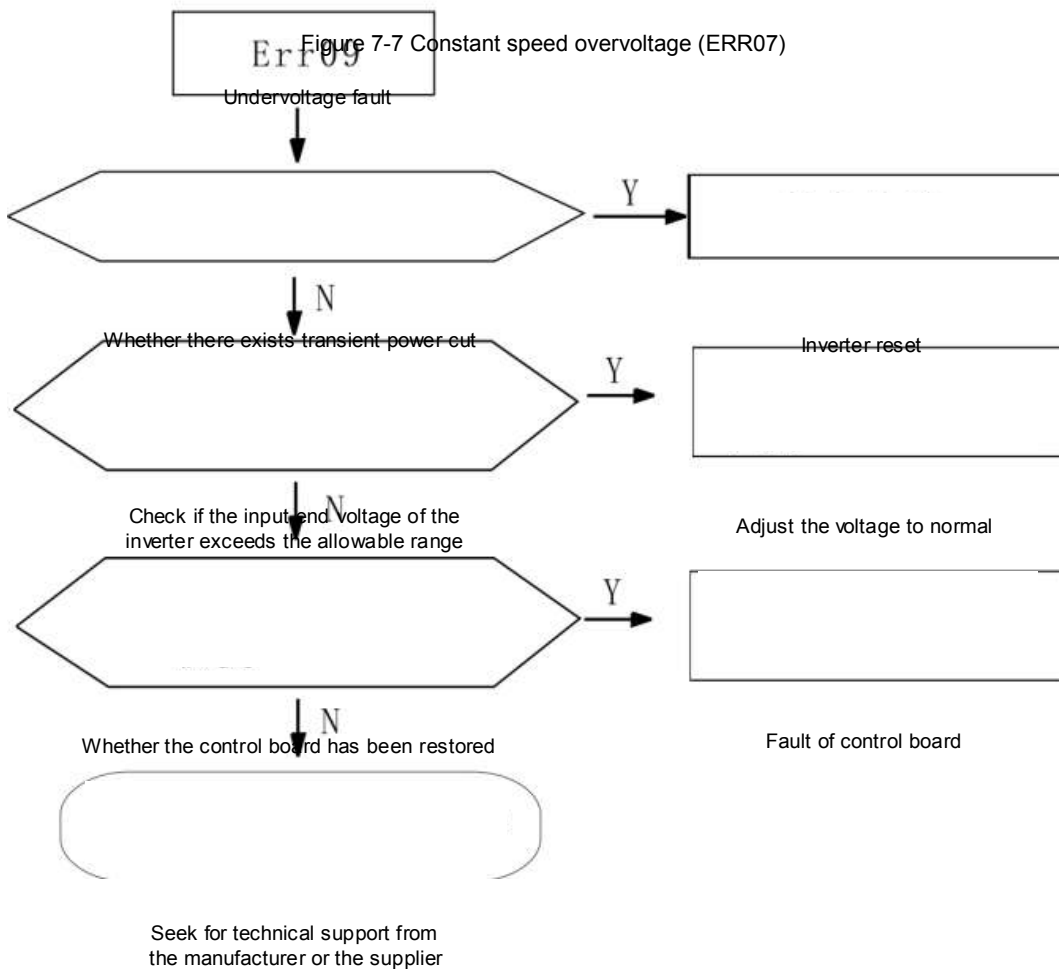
Figure 7-7 Constant speed overvoltage (ERR07)

Err09

Undervoltage fault

Y

N

Whether there exists transient power cut

Y

Inverter reset

N

Check if the input end voltage of the inverter exceeds the allowable range

Adjust the voltage to normal

Y

N

Whether the control board has been restored

Fault of control board

Seek for technical support from the manufacturer or the supplier